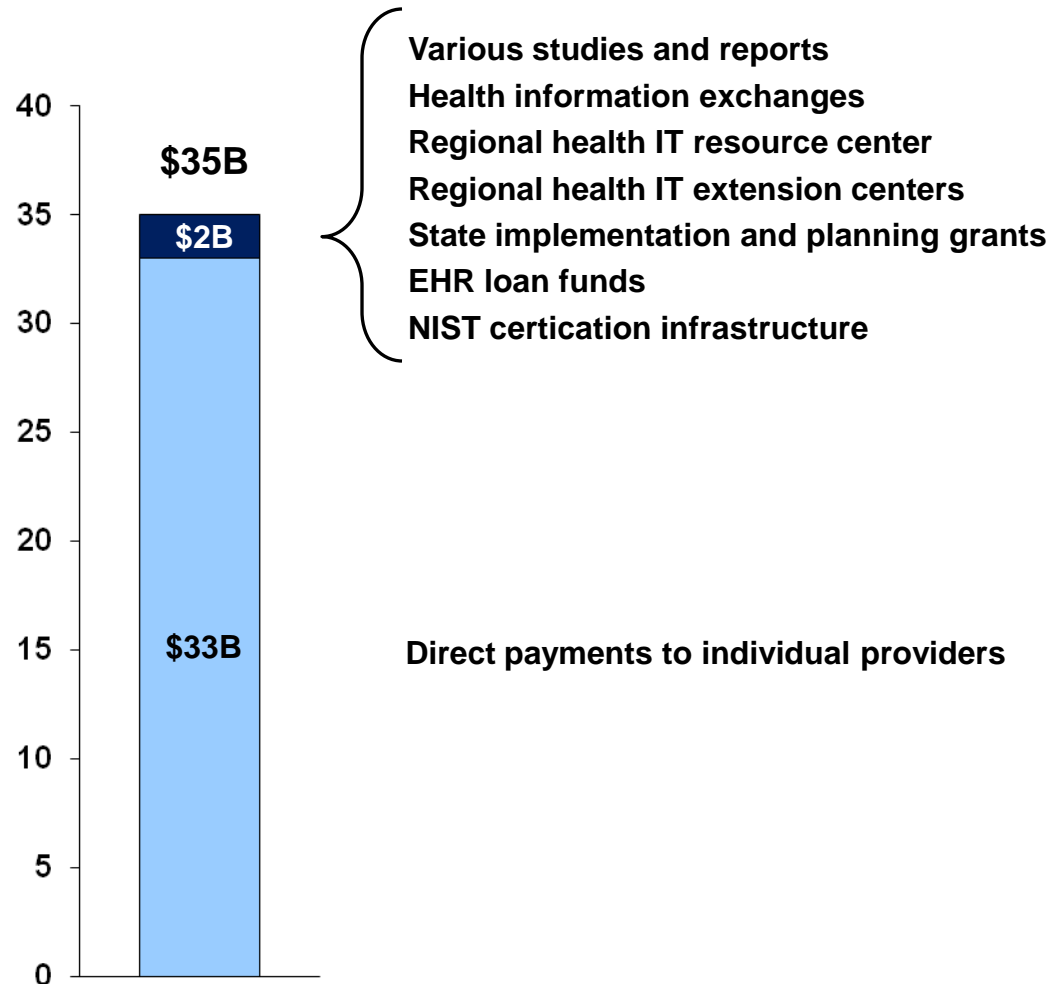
40
35
30
25
20
15
10
5
0

$35B
$2B
$33B

Various studies and reports
Health information exchanges
Regional health IT resource center
Regional health IT extension centers
State implementation and planning grants
EHR loan funds
NIST certication infrastructure

Direct payments to individual providers